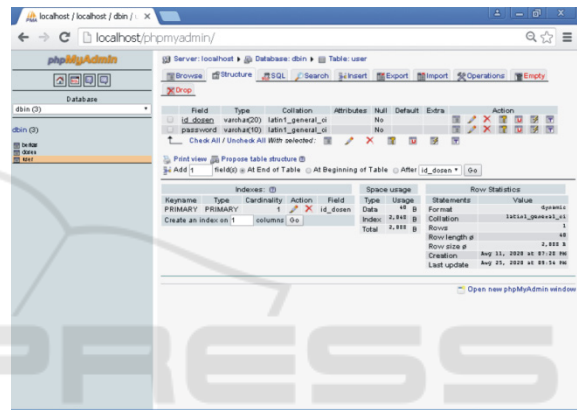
localhost / localhost / dbin / ×

localhost/phpmyadmin/

phpMyAdmin

Database

dbin (3)

dbin (3)

berkas
dosen
user

Server: localhost ▸ Database: dbin ▸ Table: user

Browse Structure SQL Search Insert Export Import Operations Empty Drop

| | Field | Type | Collation | Attributes | Null | Default | Extra | Action |
|---|---|---|---|---|---|---|---|---|
| | id_dosen | varchar(20) | latin1_general_ci | | No | | | |
| | password | varchar(10) | latin1_general_ci | | No | | | |

Check All / Uncheck All With selected:

Print view Propose table structure

Add 1 field(s) At End of Table At Beginning of Table After id_dosen Go

Indexes:

| Keyname | Type | Cardinality | Action | Field |
|---|---|---|---|---|
| PRIMARY | PRIMARY | 1 | | id_dosen |

Create an index on 1 columns Go

Space usage

| Type | Usage |
|---|---|
| Data | 48 B |
| Index | 2,048 B |
| Total | 2,096 B |

Row Statistics

| Statements | Value |
|---|---|
| Format | dynamic |
| Collation | latin1_general_ci |
| Rows | 1 |
| Row length ø | 48 |
| Row size ø | 2,096 B |
| Creation | Aug 11, 2020 at 07:20 PM |
| Last update | Aug 21, 2020 at 09:54 PM |

Open new phpMyAdmin window

PRESS